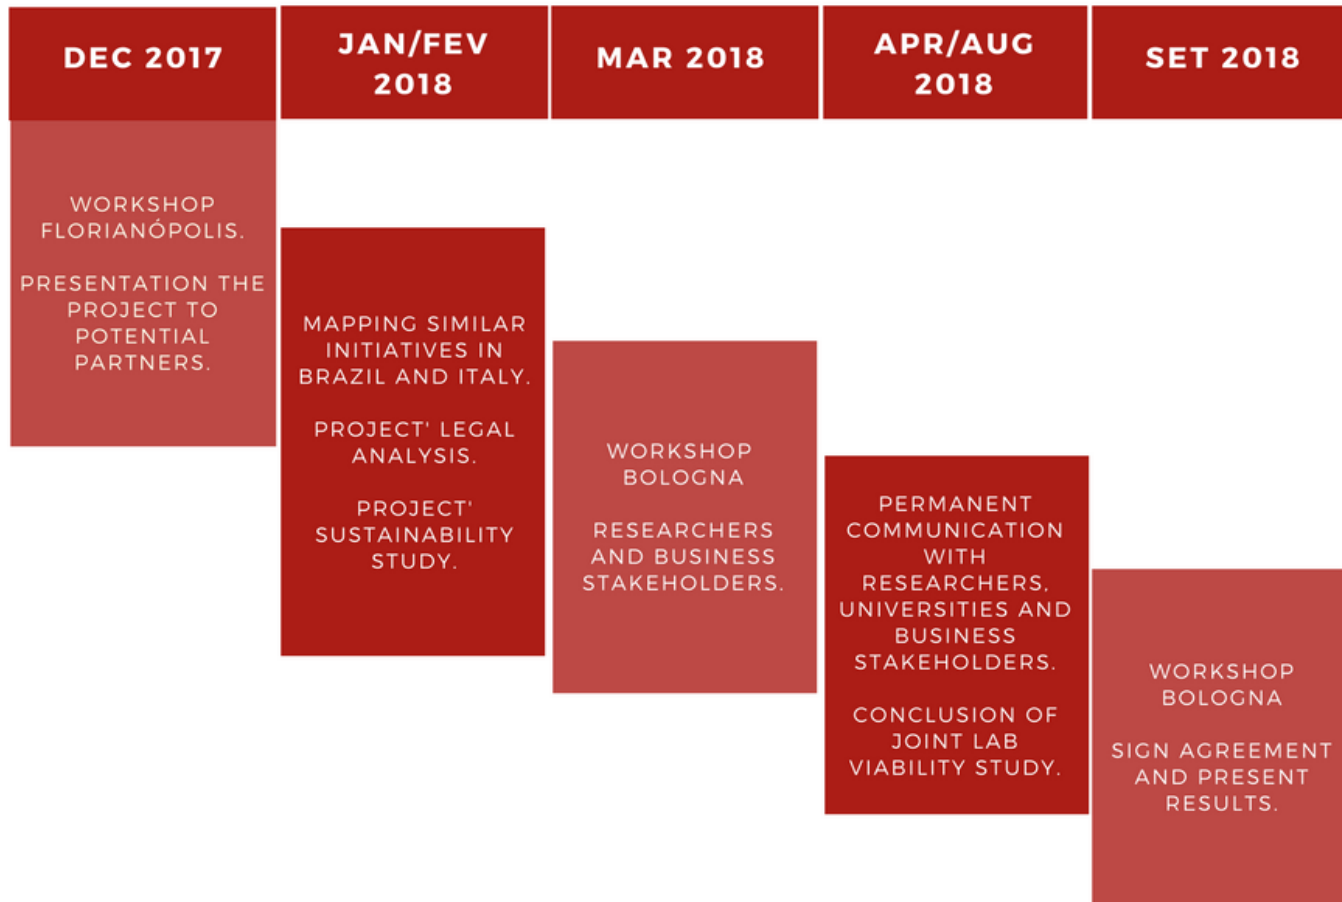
DEC 2017

WORKSHOP FLORIANÓPOLIS.

PRESENTATION THE PROJECT TO POTENTIAL PARTNERS.

JAN/FEV 2018

MAPPING SIMILAR INITIATIVES IN BRAZIL AND ITALY.

PROJECT' LEGAL ANALYSIS.

PROJECT' SUSTAINABILITY STUDY.

MAR 2018

WORKSHOP BOLOGNA

RESEARCHERS AND BUSINESS STAKEHOLDERS.

APR/AUG 2018

PERMANENT COMMUNICATION WITH RESEARCHERS, UNIVERSITIES AND BUSINESS STAKEHOLDERS.

CONCLUSION OF JOINT LAB VIABILITY STUDY.

SET 2018

WORKSHOP BOLOGNA

SIGN AGREEMENT AND PRESENT RESULTS.